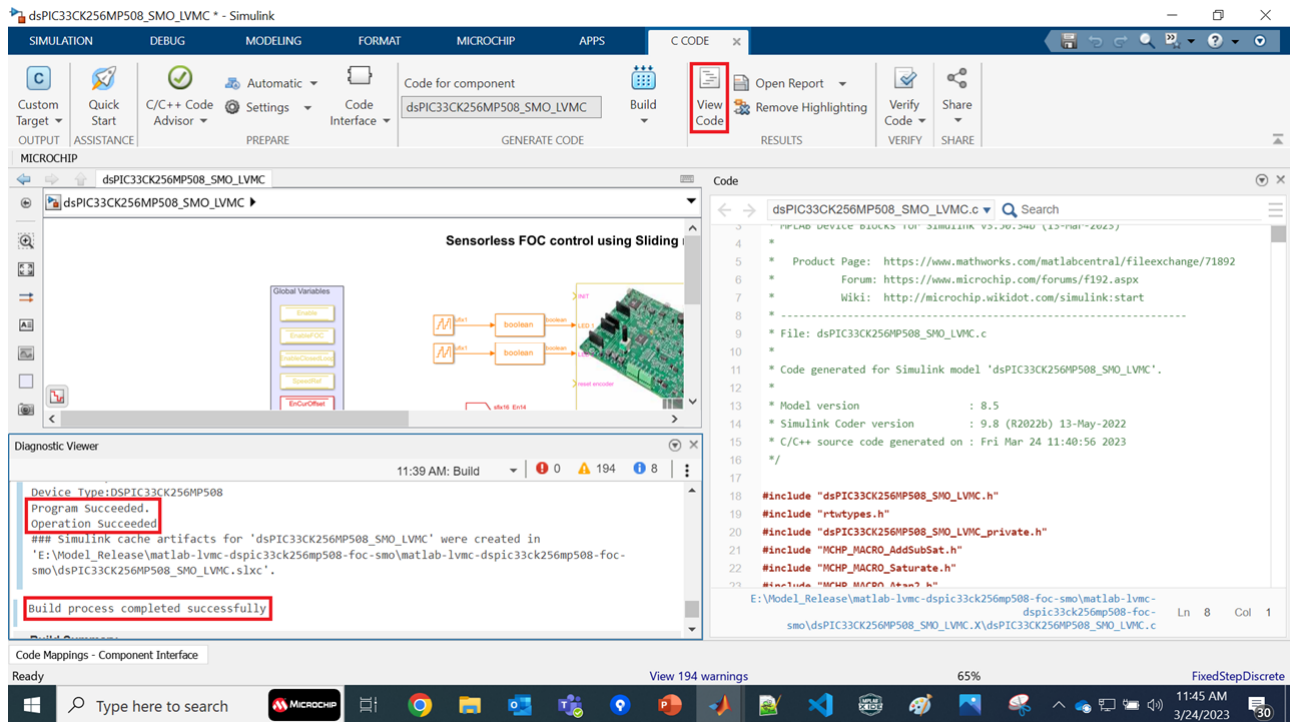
dsPIC33CK256MP508_SMO_LVMC * - Simulink

SIMULATION DEBUG MODELING FORMAT MICROCHIP APPS C CODE

Custom Target OUTPUT | Quick Start ASSISTANCE | C/C++ Code Advisor | Automatic | Settings | Code Interface PREPARE | Code for component dsPIC33CK256MP508_SMO_LVMC | Build GENERATE CODE | View Code | Open Report | Remove Highlighting RESULTS | Verify Code VERIFY | Share SHARE

MICROCHIP

dsPIC33CK256MP508_SMO_LVMC

dsPIC33CK256MP508_SMO_LVMC ▸

Sensorless FOC control using Sliding

Global Variables
Enable
EnableFOC
EnableClosedLoop
SpeedRef
EnCurOffset

boolean
boolean
INIT
LED 1
reset encoder

Diagnostic Viewer

11:39 AM: Build 0 194 8

Device Type:DSPIC33CK256MP508
Program Succeeded.
Operation Succeeded
### Simulink cache artifacts for 'dsPIC33CK256MP508_SMO_LVMC' were created in 'E:\Model_Release\matlab-lvmc-dspic33ck256mp508-foc-smo\matlab-lvmc-dspic33ck256mp508-foc-smo\dsPIC33CK256MP508_SMO_LVMC.slxc'.

Build process completed successfully

Code

dsPIC33CK256MP508_SMO_LVMC.c Search

3 * MPLAB Device Blocks for Simulink v3.50.34b (13-Mar-2023)
4 *
5 * Product Page: https://www.mathworks.com/matlabcentral/fileexchange/71892
6 * Forum: https://www.microchip.com/forums/f192.aspx
7 * Wiki: http://microchip.wikidot.com/simulink:start
8 * ---------------------------------------------------------------
9 * File: dsPIC33CK256MP508_SMO_LVMC.c
10 *
11 * Code generated for Simulink model 'dsPIC33CK256MP508_SMO_LVMC'.
12 *
13 * Model version : 8.5
14 * Simulink Coder version : 9.8 (R2022b) 13-May-2022
15 * C/C++ source code generated on : Fri Mar 24 11:40:56 2023
16 */
17
18 #include "dsPIC33CK256MP508_SMO_LVMC.h"
19 #include "rtwtypes.h"
20 #include "dsPIC33CK256MP508_SMO_LVMC_private.h"
21 #include "MCHP_MACRO_AddSubSat.h"
22 #include "MCHP_MACRO_Saturate.h"
23 #include "MCHP_MACRO_Atan2.h"

E:\Model_Release\matlab-lvmc-dspic33ck256mp508-foc-smo\matlab-lvmc-dspic33ck256mp508-foc-smo\dsPIC33CK256MP508_SMO_LVMC.X\dsPIC33CK256MP508_SMO_LVMC.c Ln 8 Col 1

Code Mappings - Component Interface

Ready View 194 warnings 65% FixedStepDiscrete

Type here to search MICROCHIP 11:45 AM 3/24/2023 30